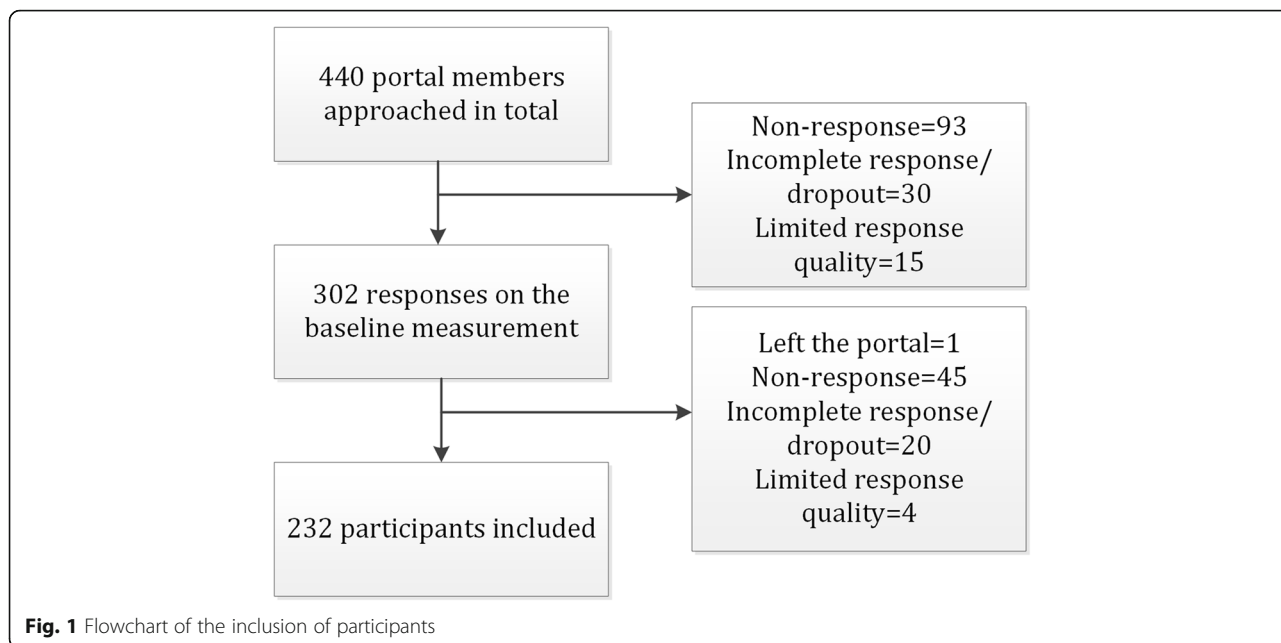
440 portal members approached in total

Non-response=93
Incomplete response/ dropout=30
Limited response quality=15

302 responses on the baseline measurement

Left the portal=1
Non-response=45
Incomplete response/ dropout=20
Limited response quality=4

232 participants included

**Fig. 1** Flowchart of the inclusion of participants